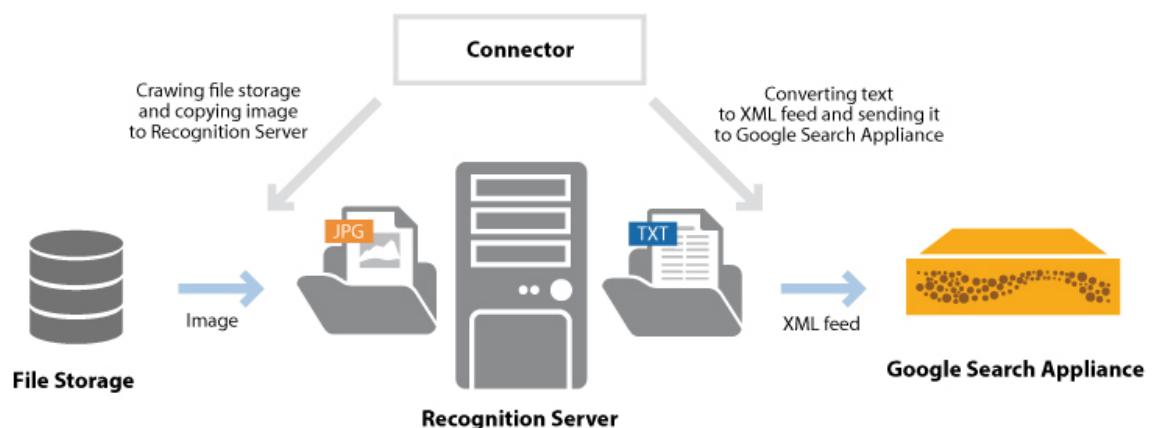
Connector

Crawing file storage and copying image to Recognition Server

Converting text to XML feed and sending it to Google Search Appliance

JPG

TXT

Image

XML feed

File Storage

Recognition Server

Google Search Appliance